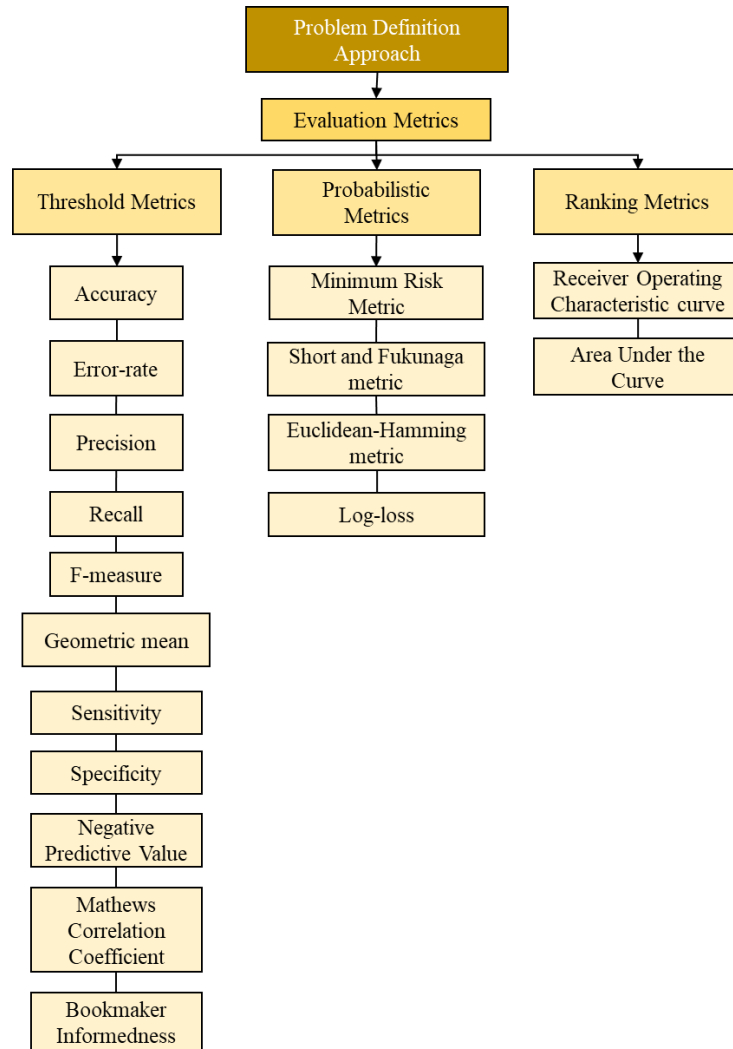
Problem Definition Approach

Evaluation Metrics

Threshold Metrics

Probabilistic Metrics

Ranking Metrics

Accuracy

Error-rate

Precision

Recall

F-measure

Geometric mean

Sensitivity

Specificity

Negative Predictive Value

Mathews Correlation Coefficient

Bookmaker Informedness

Minimum Risk Metric

Short and Fukunaga metric

Euclidean-Hamming metric

Log-loss

Receiver Operating Characteristic curve

Area Under the Curve